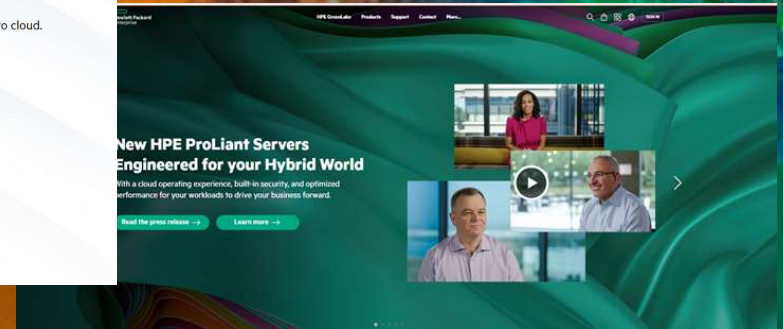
o cloud.

Hewlett Packard Enterprise

HPE GreenLake Products Support Contact More...

SIGN IN

New HPE ProLiant Servers Engineered for your Hybrid World

With a cloud operating experience, built-in security, and optimized performance for your workloads to drive your business forward.

Read the press release →

Learn more →